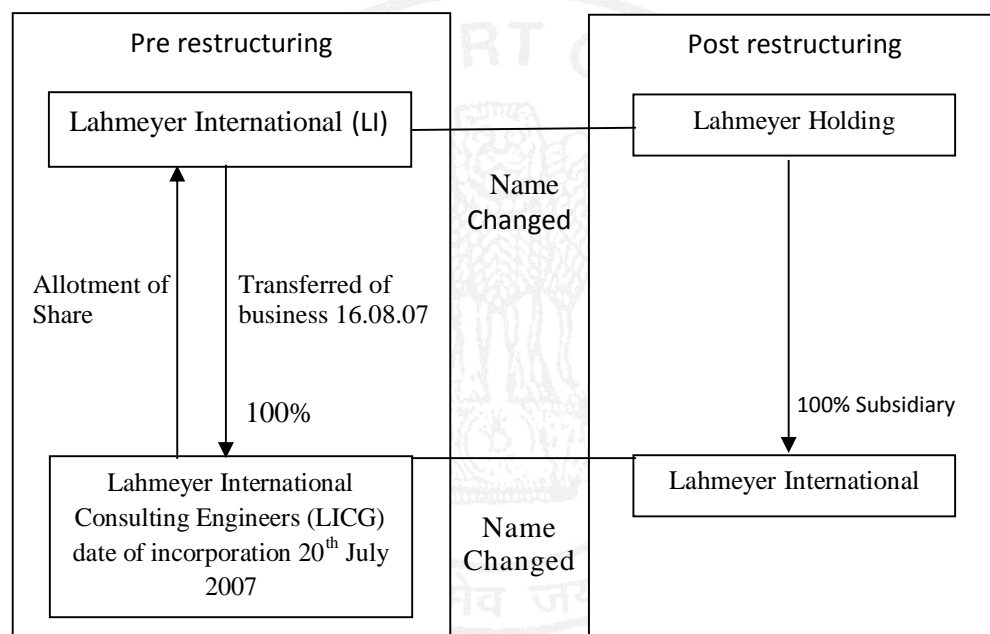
Pre restructuring

Lahmeyer International (LI)

Allotment of Share

Transferred of business 16.08.07

100%

Lahmeyer International Consulting Engineers (LICG) date of incorporation 20$^{th}$ July 2007

Name Changed

Name Changed

Post restructuring

Lahmeyer Holding

100% Subsidiary

Lahmeyer International